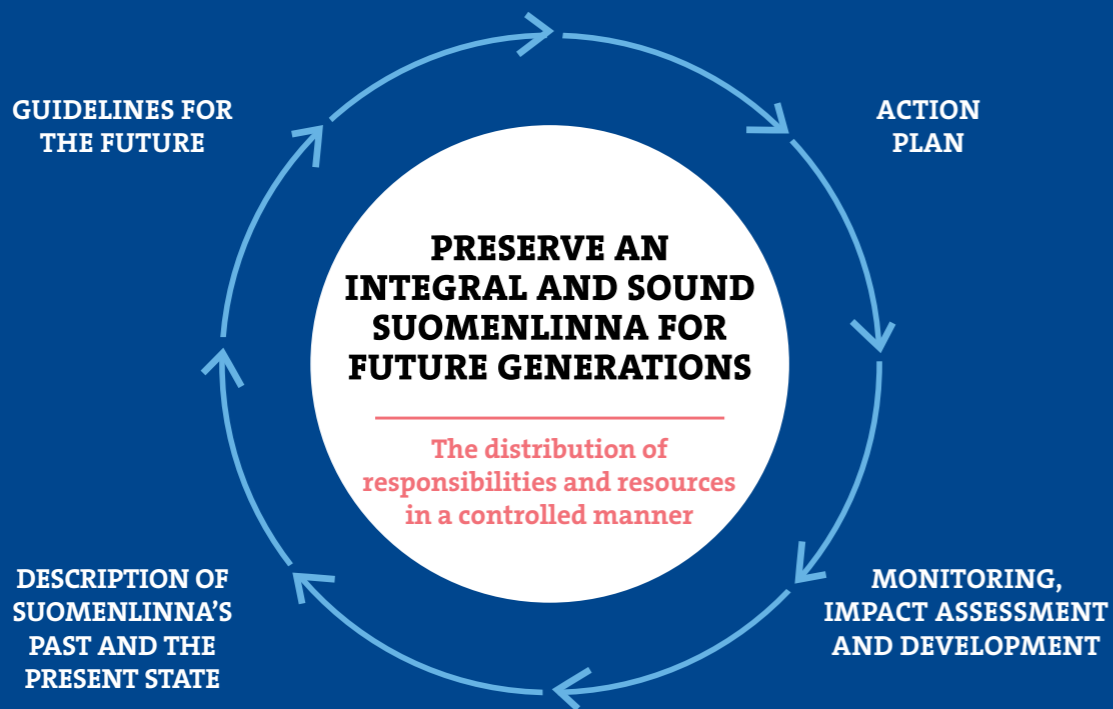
GUIDELINES FOR THE FUTURE

ACTION PLAN

PRESERVE AN INTEGRAL AND SOUND SUOMENLINNA FOR FUTURE GENERATIONS

The distribution of responsibilities and resources in a controlled manner

DESCRIPTION OF SUOMENLINNA'S PAST AND THE PRESENT STATE

MONITORING, IMPACT ASSESSMENT AND DEVELOPMENT